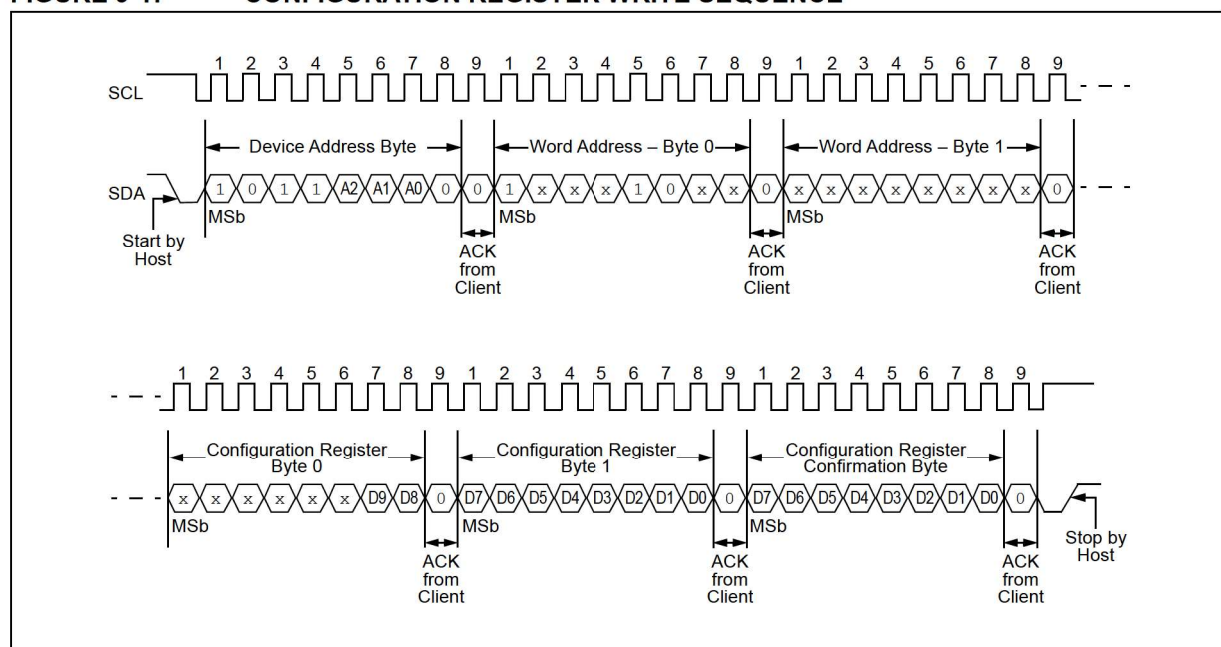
FIGURE 6-4: CONFIGURATION REGISTER WRITE SEQUENCE

1 2 3 4 5 6 7 8 9 1 2 3 4 5 6 7 8 9 1 2 3 4 5 6 7 8 9

SCL

Device Address Byte

Word Address – Byte 0

Word Address – Byte 1

SDA

1 0 1 1 A2 A1 A0 0 0 1 x x x 1 0 x x 0 x x x x x x x x 0

MSb

MSb

MSb

Start by Host

ACK from Client

ACK from Client

ACK from Client

1 2 3 4 5 6 7 8 9 1 2 3 4 5 6 7 8 9 1 2 3 4 5 6 7 8 9

Configuration Register Byte 0

Configuration Register Byte 1

Configuration Register Confirmation Byte

x x x x x x D9 D8 0 D7 D6 D5 D4 D3 D2 D1 D0 0 D7 D6 D5 D4 D3 D2 D1 D0 0

MSb

MSb

MSb

ACK from Client

ACK from Client

ACK from Client

Stop by Host